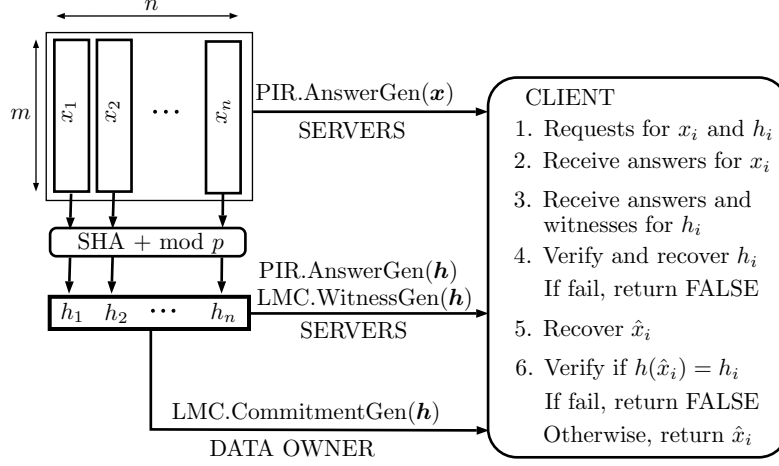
$n$

$m$

$x_1$ $x_2$ $\cdots$ $x_n$

PIR.AnswerGen($\boldsymbol{x}$)

SERVERS

SHA + mod $p$

$h_1$ $h_2$ $\cdots$ $h_n$

PIR.AnswerGen($\boldsymbol{h}$)
LMC.WitnessGen($\boldsymbol{h}$)

SERVERS

LMC.CommitmentGen($\boldsymbol{h}$)

DATA OWNER

CLIENT

1. Requests for $x_i$ and $h_i$
2. Receive answers for $x_i$
3. Receive answers and witnesses for $h_i$
4. Verify and recover $h_i$
If fail, return FALSE
5. Recover $\hat{x}_i$
6. Verify if $h(\hat{x}_i) = h_i$
If fail, return FALSE
Otherwise, return $\hat{x}_i$